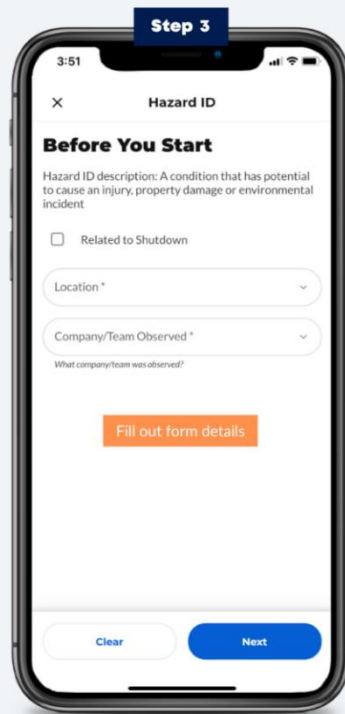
Step 3

3:51

×

Hazard ID

Before You Start

Hazard ID description: A condition that has potential to cause an injury, property damage or environmental incident

Related to Shutdown

Location *

Company/Team Observed *

What company/team was observed?

Fill out form details

Clear

Next